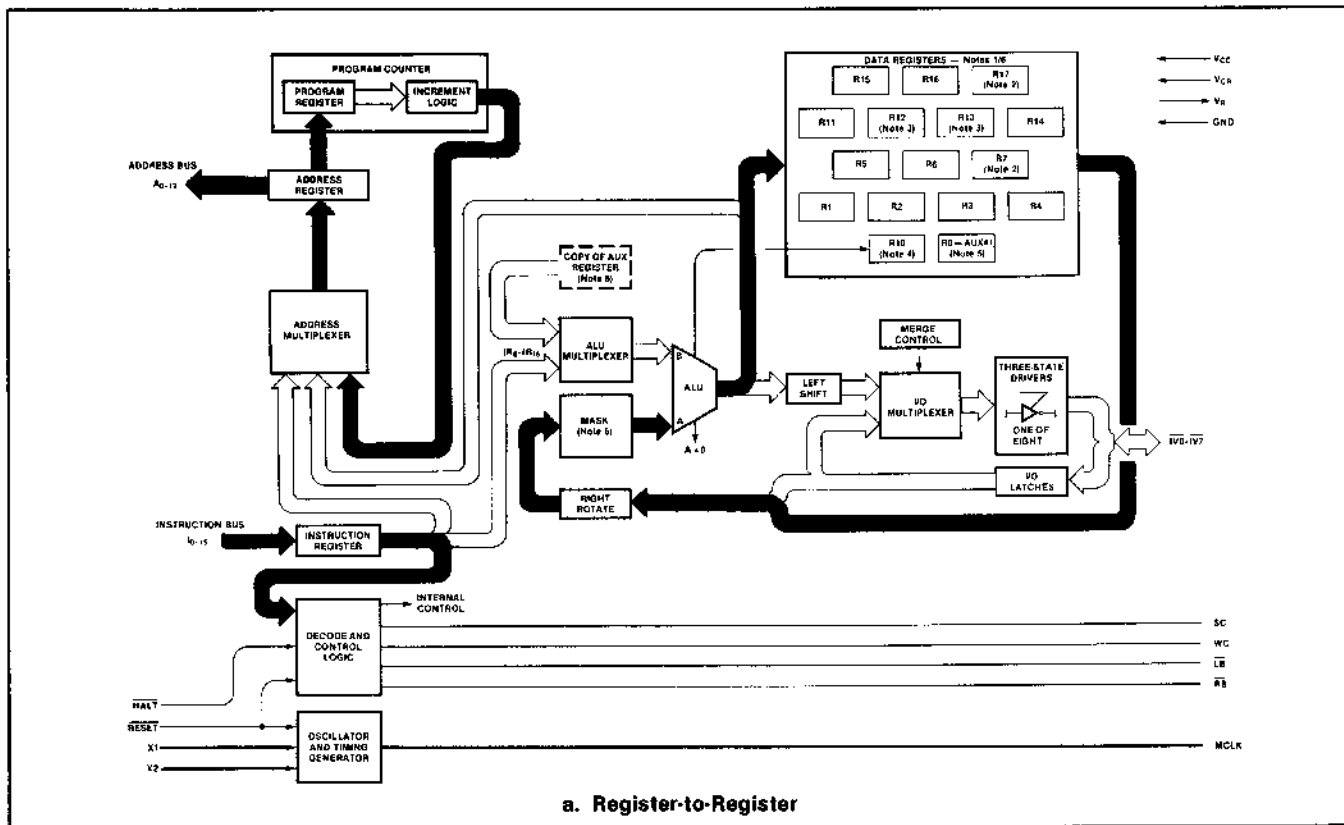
PROGRAM COUNTER
PROGRAM REGISTER
INCREMENT LOGIC
ADDRESS BUS
$A_{0-12}$
ADDRESS REGISTER
ADDRESS MULTIPLEXER
DATA REGISTERS — Notes 1/6
R15
R16
R17 (Note 2)
R11
R12 (Note 3)
R13 (Note 3)
R14
R5
R6
R7 (Note 2)
R1
R2
R3
R4
R10 (Note 4)
R0 — AUX#1 (Note 5)
$V_{CC}$
$V_{CR}$
$V_R$
GND
COPY OF AUX REGISTER (Note 6)
ALU MULTIPLEXER
$(R_0$-$(R_{16}$
B
ALU
A
A + 0
MASK (Note 5)
MERGE CONTROL
LEFT SHIFT
I/O MULTIPLEXER
THREE-STATE DRIVERS
ONE OF EIGHT
$\overline{IV0}$-$\overline{IV7}$
I/O LATCHES
RIGHT ROTATE
INSTRUCTION BUS
$I_{0-15}$
INSTRUCTION REGISTER
INTERNAL CONTROL
DECODE AND CONTROL LOGIC
SC
WC
$\overline{LB}$
$\overline{RB}$
$\overline{HALT}$
$\overline{RESET}$
X1
X2
OSCILLATOR AND TIMING GENERATOR
MCLK
a. Register-to-Register